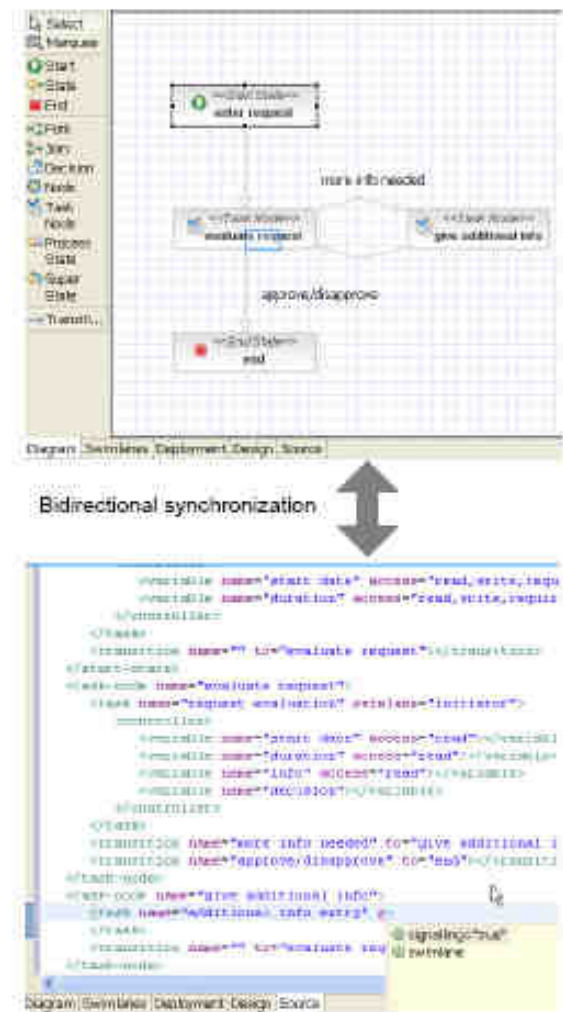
Select
Marquee
Start
State
End
Fork
Join
Decision
Node
Task Node
Process State
Super State
Transiti...

<<Start State>>
enter request

more info needed

<<Task Node>>
evaluate request

<<Task Node>>
give additional info

approve/disapprove

<<End State>>
end

Diagram Swimlanes Deployment Design Source

Bidirectional synchronization

<variable name="start date" access="read,write,requ
<variable name="duration" access="read,write,requi
</controller>
</task>
<transition name="" to="evaluate request"></transition>
</start-state>
<task-node name="evaluate request">
<task name="request evaluation" swimlane="initiator">
<controller>
<variable name="start date" access="read"></variabl
<variable name="duration" access="read"></variable>
<variable name="info" access="read"></variable>
<variable name="decision"></variable>
</controller>
</task>
<transition name="more info needed" to="give additional i
<transition name="approve/disapprove" to="end"></transiti
</task-node>
<task-node name="give additional info">
<task name="additional info entry" s
</task>
<transition name="" to="evaluate req
</task-node>

signalling="true"
swimlane

Diagram Swimlanes Deployment Design Source